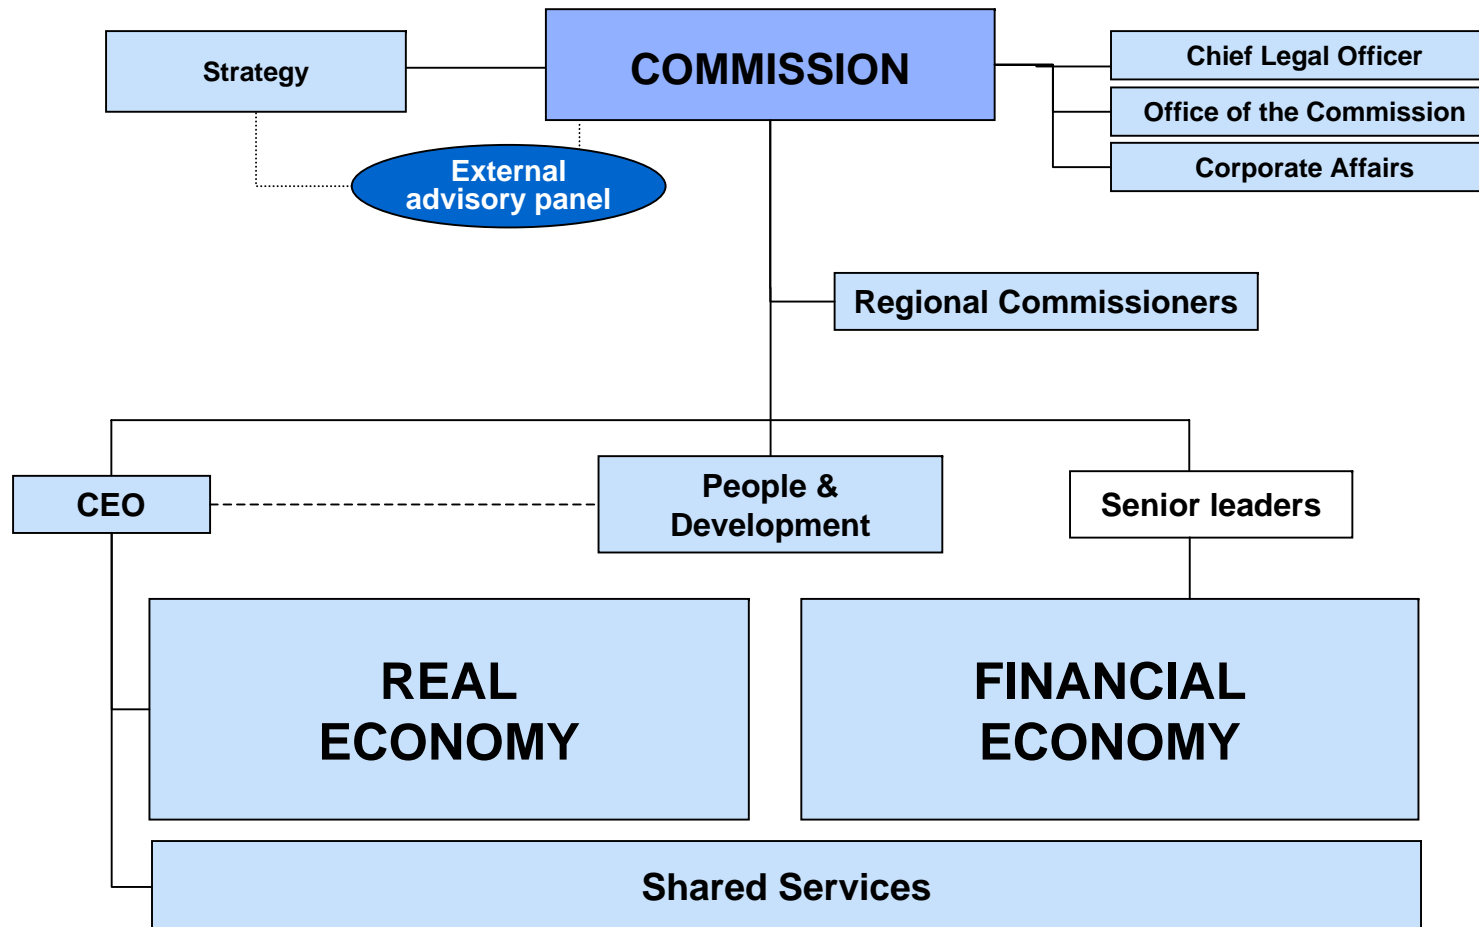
Strategy

COMMISSION

Chief Legal Officer

Office of the Commission

Corporate Affairs

External advisory panel

Regional Commissioners

CEO

People & Development

Senior leaders

REAL ECONOMY

FINANCIAL ECONOMY

Shared Services